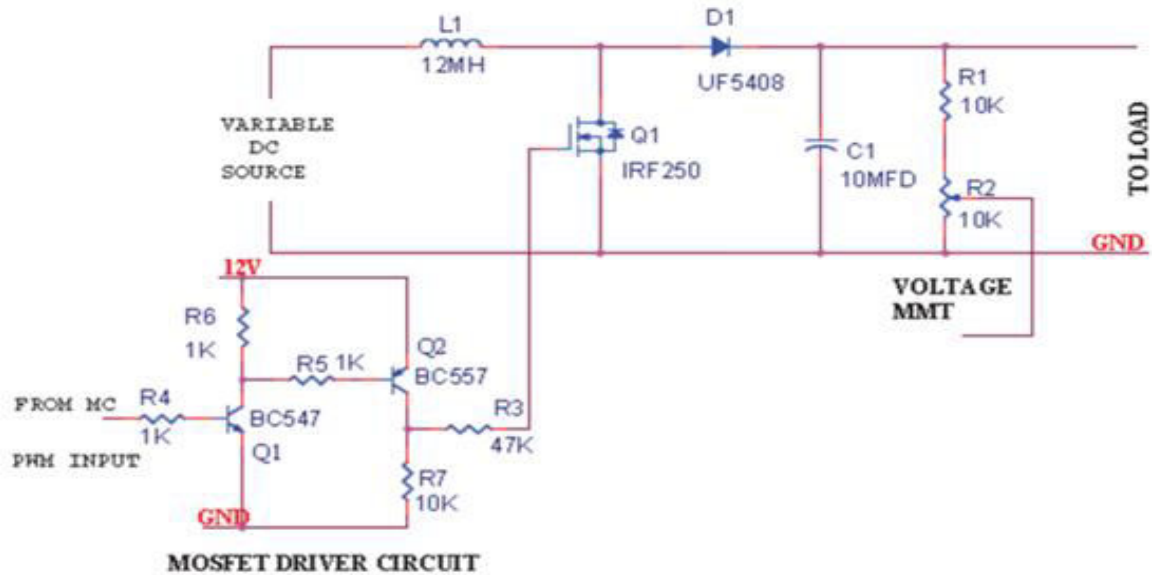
L1
12MH

D1
UF5408

VARIABLE
DC
SOURCE

Q1
IRF250

C1
10MFD

R1
10K

R2
10K

TO LOAD

GND

VOLTAGE
MMT

12V

R6
1K

R5 1K

Q2
BC557

FROM MC

R4
1K

BC547
Q1

PWM INPUT

R3
47K

R7
10K

GND

MOSFET DRIVER CIRCUIT